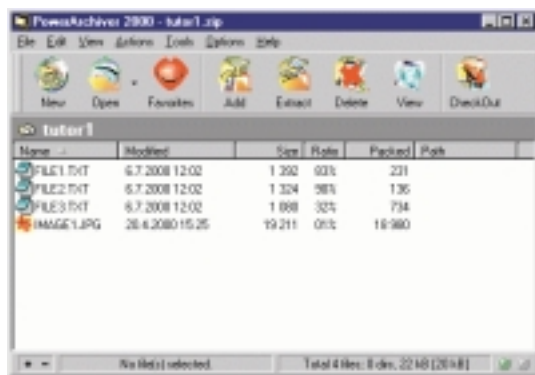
PowerArchiver 2000 - tutor1.zip

File Edit View Actions Tools Options Help

New Open Favorites Add Extract Delete View CheckOut

tutor1

| Name | Modified | Size | Ratio | Packed | Path |
|---|---|---|---|---|---|
| FILE1.TXT | 6.7.2000 12:02 | 1 392 | 83% | 231 | |
| FILE2.TXT | 6.7.2000 12:02 | 1 324 | 90% | 136 | |
| FILE3.TXT | 6.7.2000 12:02 | 1 088 | 32% | 734 | |
| IMAGE1.JPG | 20.4.2000 15:25 | 19 211 | 01% | 18 980 | |

No file(s) selected Total 4 files: 0 dirs, 22 kB (20 kB)